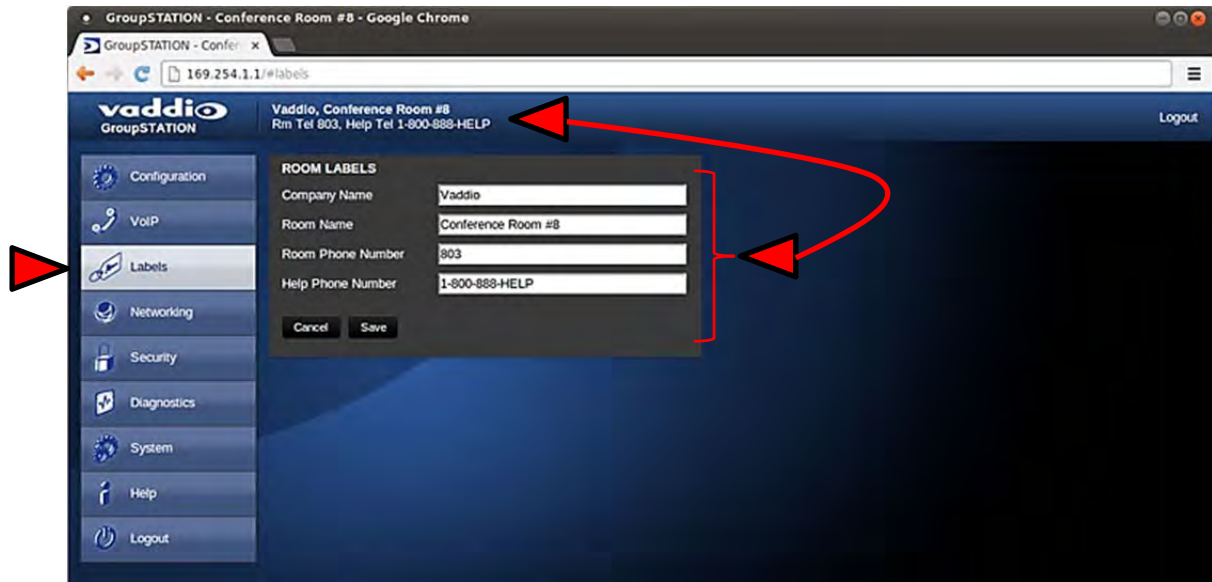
GroupSTATION - Conference Room #8 - Google Chrome

GroupSTATION - Confer ×

169.254.1.1/#labels

vaddio
GroupSTATION

Vaddio, Conference Room #8
Rm Tel 803, Help Tel 1-800-888-HELP

Logout

Configuration
VoIP
Labels
Networking
Security
Diagnostics
System
Help
Logout

ROOM LABELS

| Company Name | Vaddio |
|---|---|
| Room Name | Conference Room #8 |
| Room Phone Number | 803 |
| Help Phone Number | 1-800-888-HELP |

Cancel Save